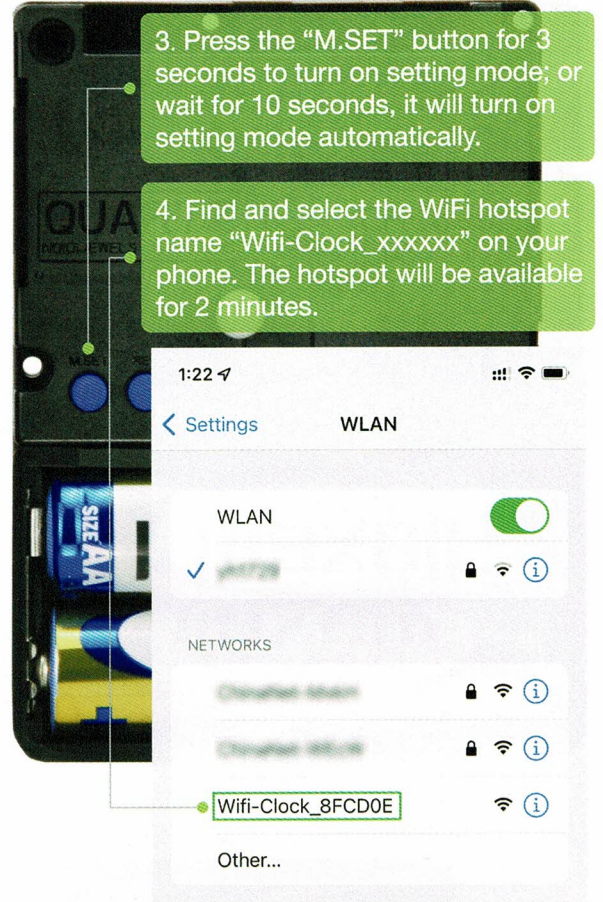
3. Press the "M.SET" button for 3 seconds to turn on setting mode; or wait for 10 seconds, it will turn on setting mode automatically.

4. Find and select the WiFi hotspot name "Wifi-Clock_xxxxxx" on your phone. The hotspot will be available for 2 minutes.

QUA

M.SET

SIZE AA

1:22

Settings

WLAN

WLAN

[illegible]

NETWORKS

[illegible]

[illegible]

Wifi-Clock_8FCD0E

Other...